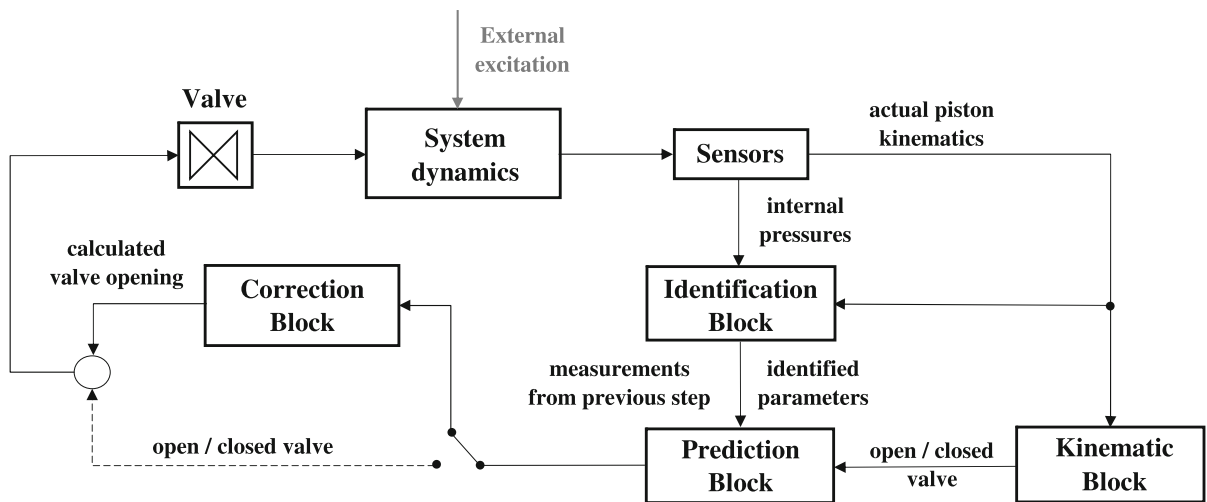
External excitation

Valve

System dynamics

Sensors

actual piston kinematics

internal pressures

calculated valve opening

Correction Block

Identification Block

measurements from previous step

identified parameters

open / closed valve

Prediction Block

open / closed valve

Kinematic Block